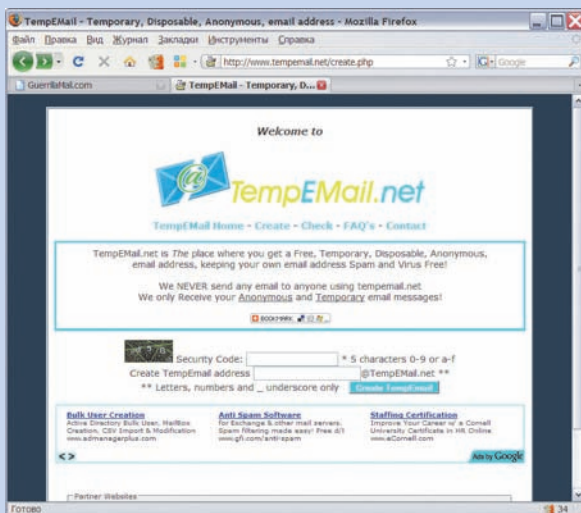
TempEMail - Temporary, Disposable, Anonymous, email address - Mozilla Firefox

Файл Правка Вид Журнал Закладки Инструменты Справка

http://www.tempemail.net/create.php

Google

GuerrillaMail.com

TempEMail - Temporary, D...

Welcome to

TempEMail.net

TempEMail Home - Create - Check - FAQ's - Contact

TempEMail.net is The place where you get a Free, Temporary, Disposable, Anonymous, email address, keeping your own email address Spam and Virus Free!

We NEVER send any email to anyone using tempemail.net
We only Receive your Anonymous and Temporary email messages!

BOOKMARK

Security Code: * 5 characters 0-9 or a-f
Create TempEmail address @TempEMail.net **
** Letters, numbers and _ underscore only Create TempEmail

Bulk User Creation
Active Directory Bulk User, Mailbox Creation, CSV Import & Modification
www.admanagerplus.com

Anti Spam Software
for Exchange & other mail servers. Spam filtering made easy! Free d/l
www.gfi.com/antispam

Staffing Certification
Improve Your Career w/ a Cornell University Certificate in HR Online.
www.eCornell.com

< >

Ads by Google

Partner Websites

Готово

34